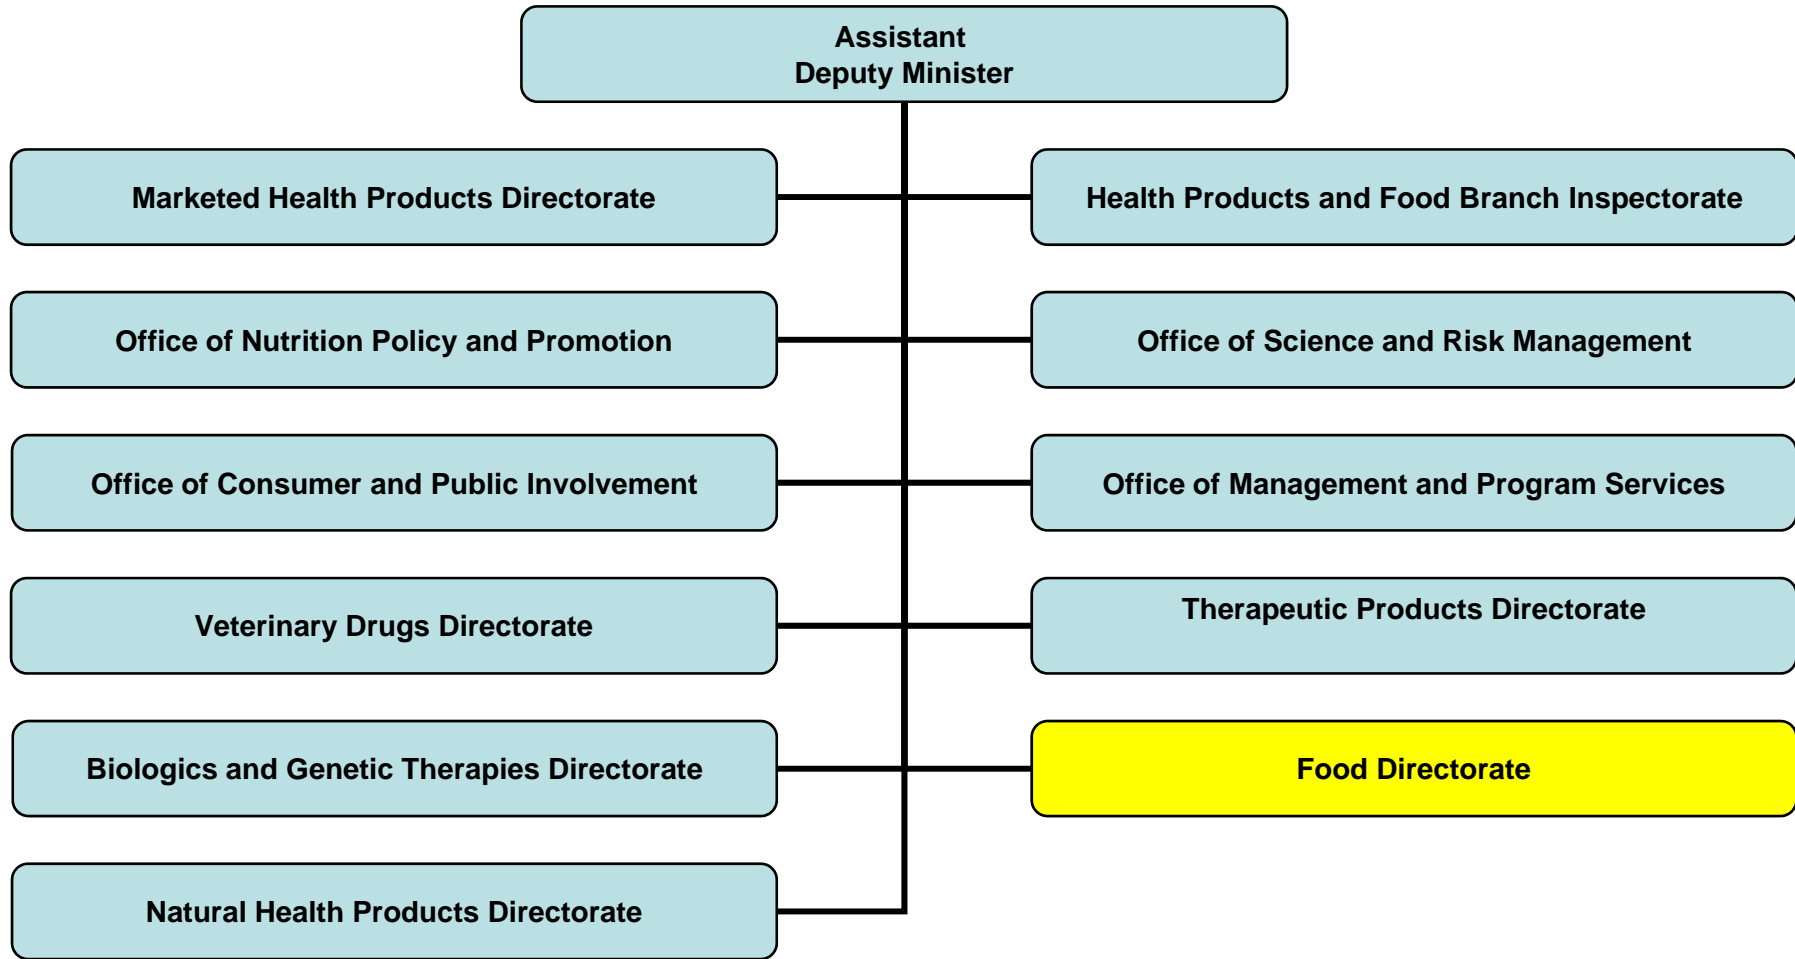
Assistant
Deputy Minister

Marketed Health Products Directorate

Health Products and Food Branch Inspectorate

Office of Nutrition Policy and Promotion

Office of Science and Risk Management

Office of Consumer and Public Involvement

Office of Management and Program Services

Veterinary Drugs Directorate

Therapeutic Products Directorate

Biologics and Genetic Therapies Directorate

Food Directorate

Natural Health Products Directorate